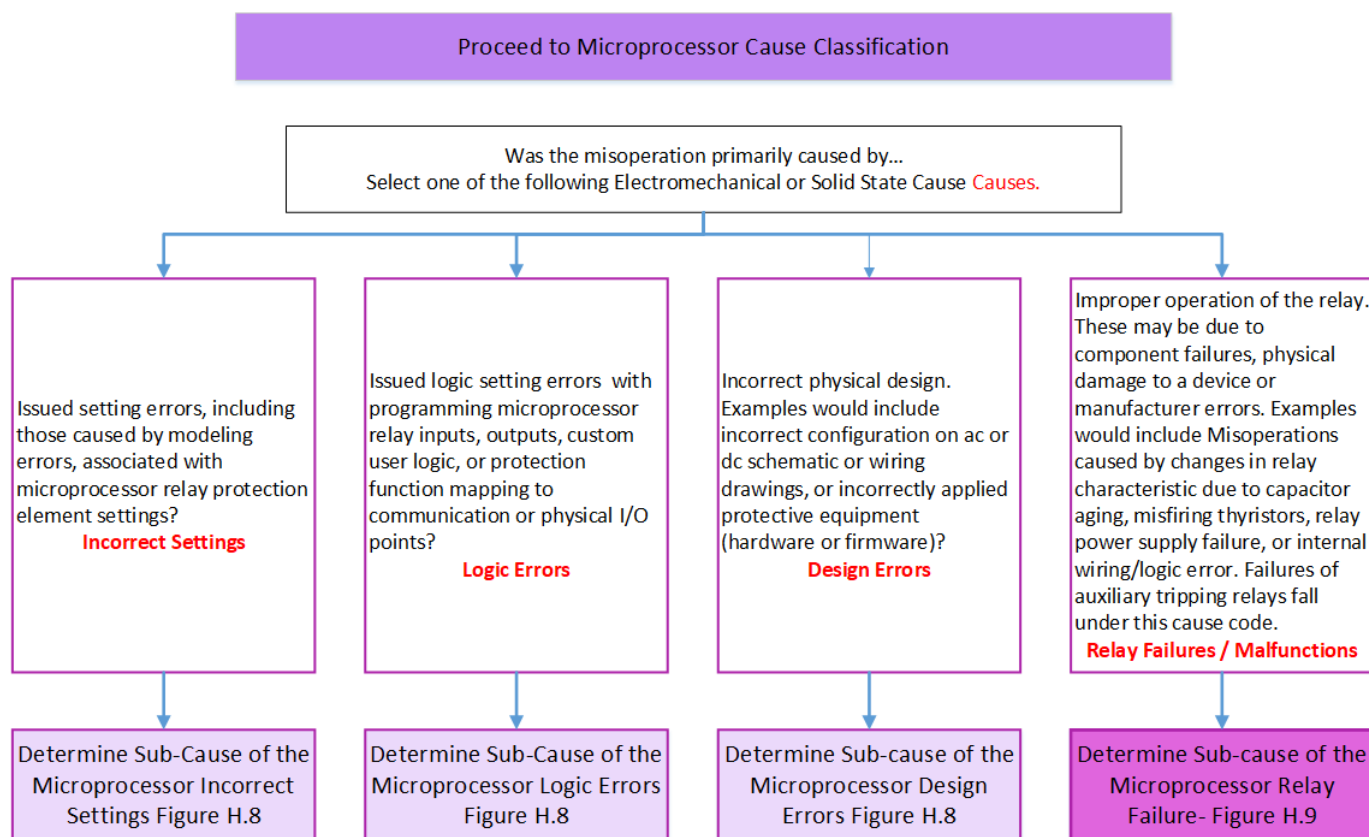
Proceed to Microprocessor Cause Classification

Was the misoperation primarily caused by…
Select one of the following Electromechanical or Solid State Cause Causes.

Issued setting errors, including those caused by modeling errors, associated with microprocessor relay protection element settings?
Incorrect Settings

Issued logic setting errors with programming microprocessor relay inputs, outputs, custom user logic, or protection function mapping to communication or physical I/O points?
Logic Errors

Incorrect physical design. Examples would include incorrect configuration on ac or dc schematic or wiring drawings, or incorrectly applied protective equipment (hardware or firmware)?
Design Errors

Improper operation of the relay. These may be due to component failures, physical damage to a device or manufacturer errors. Examples would include Misoperations caused by changes in relay characteristic due to capacitor aging, misfiring thyristors, relay power supply failure, or internal wiring/logic error. Failures of auxiliary tripping relays fall under this cause code.
Relay Failures / Malfunctions

Determine Sub-Cause of the Microprocessor Incorrect Settings Figure H.8

Determine Sub-Cause of the Microprocessor Logic Errors Figure H.8

Determine Sub-cause of the Microprocessor Design Errors Figure H.8

Determine Sub-cause of the Microprocessor Relay Failure- Figure H.9